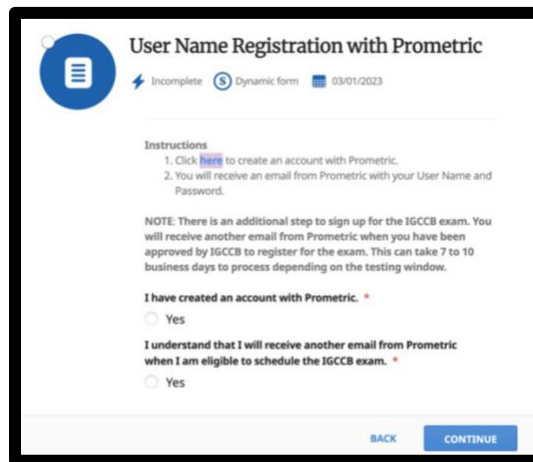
User Name Registration with Prometric

Incomplete S Dynamic form 03/01/2023

Instructions
1. Click here to create an account with Prometric.
2. You will receive an email from Prometric with your User Name and Password.

NOTE: There is an additional step to sign up for the IGCCB exam. You will receive another email from Prometric when you have been approved by IGCCB to register for the exam. This can take 7 to 10 business days to process depending on the testing window.

I have created an account with Prometric. *

Yes

I understand that I will receive another email from Prometric when I am eligible to schedule the IGCCB exam. *

Yes

BACK CONTINUE